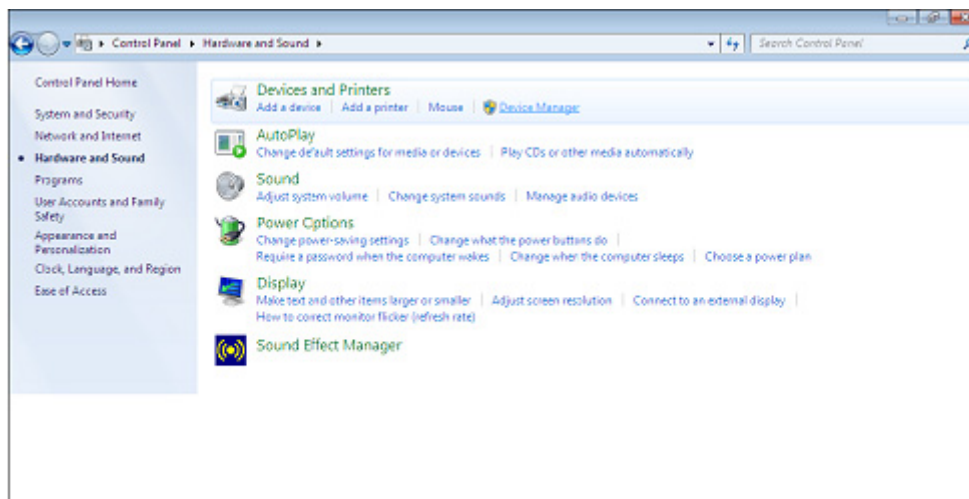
Control Panel ▸ Hardware and Sound ▸

Search Control Panel

Control Panel Home

System and Security

Network and Internet

Hardware and Sound

Programs

User Accounts and Family Safety

Appearance and Personalization

Clock, Language, and Region

Ease of Access

Devices and Printers

Add a device | Add a printer | Mouse | Device Manager

AutoPlay

Change default settings for media or devices | Play CDs or other media automatically

Sound

Adjust system volume | Change system sounds | Manage audio devices

Power Options

Change power-saving settings | Change what the power buttons do | Require a password when the computer wakes | Change when the computer sleeps | Choose a power plan

Display

Make text and other items larger or smaller | Adjust screen resolution | Connect to an external display | How to correct monitor flicker (refresh rate)

Sound Effect Manager